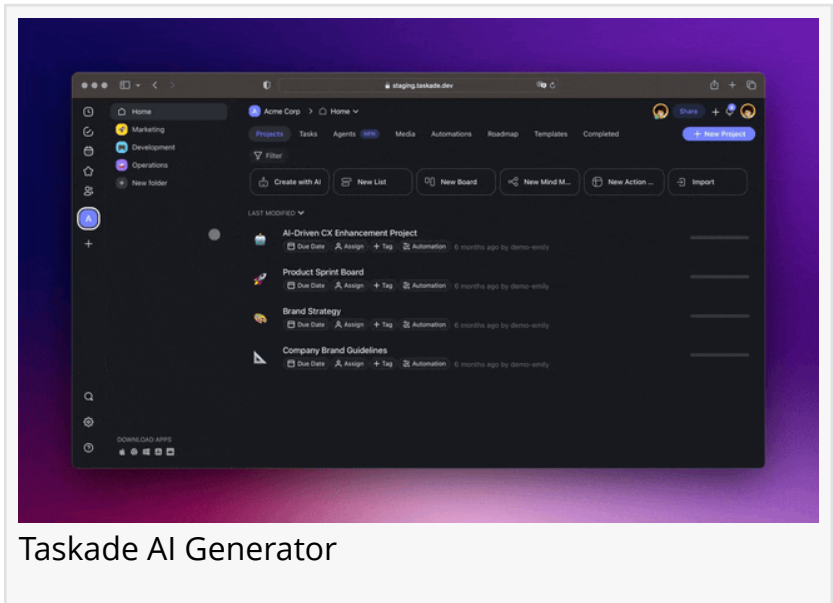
staging.taskade.dev

Home
Marketing
Development
Operations
New folder

A

Acme Corp > Home

Share

Projects Tasks Agents NEW Media Automations Roadmap Templates Completed

+ New Project

Filter

Create with AI
New List
New Board
New Mind M...
New Action ...
Import

LAST MODIFIED

AI-Driven CX Enhancement Project
Due Date Assign + Tag Automation 6 months ago by demo-emily

Product Sprint Board
Due Date Assign + Tag Automation 6 months ago by demo-emily

Brand Strategy
Due Date Assign + Tag Automation 6 months ago by demo-emily

Company Brand Guidelines
Due Date Assign + Tag Automation 6 months ago by demo-emily

DOWNLOAD APPS

Taskade AI Generator